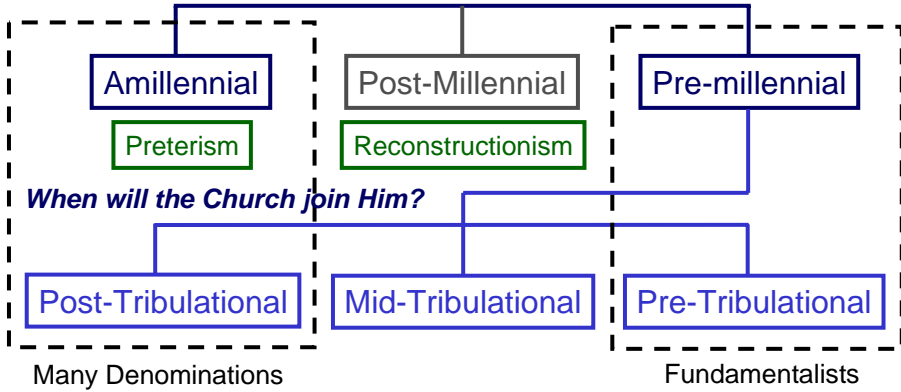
Amillennial

Post-Millennial

Pre-millennial

Preterism

Reconstructionism

When will the Church join Him?

Post-Tribulational

Mid-Tribulational

Pre-Tribulational

Many Denominations

Fundamentalists